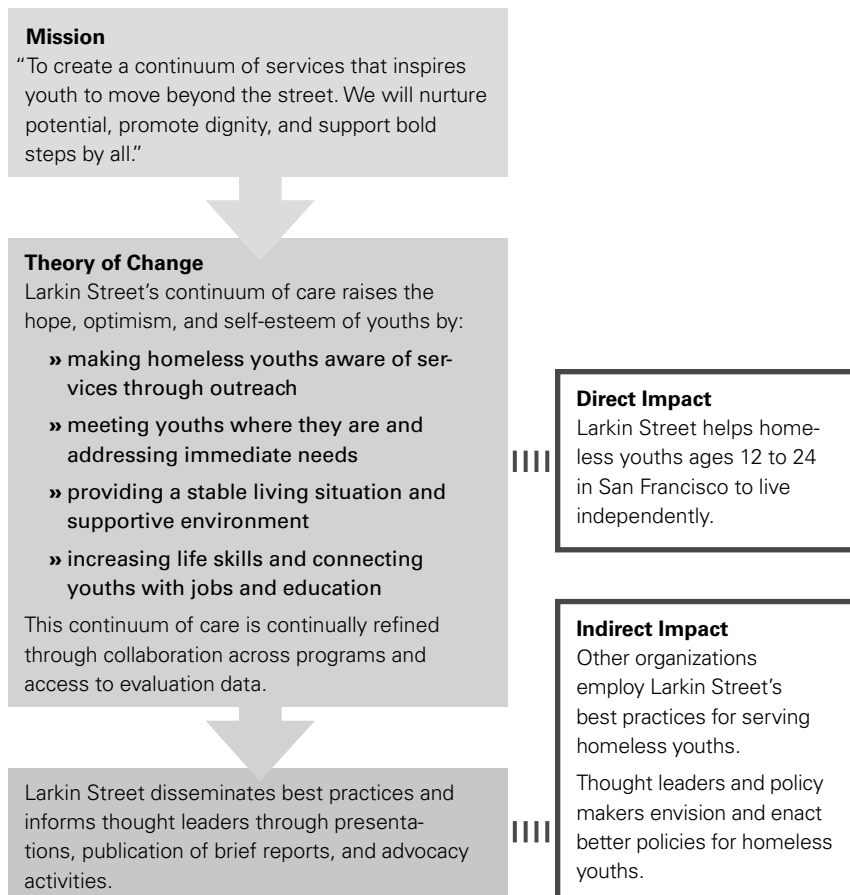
**Mission**
"To create a continuum of services that inspires youth to move beyond the street. We will nurture potential, promote dignity, and support bold steps by all."

**Theory of Change**
Larkin Street's continuum of care raises the hope, optimism, and self-esteem of youths by:

» making homeless youths aware of services through outreach

» meeting youths where they are and addressing immediate needs

» providing a stable living situation and supportive environment

» increasing life skills and connecting youths with jobs and education

This continuum of care is continually refined through collaboration across programs and access to evaluation data.

Larkin Street disseminates best practices and informs thought leaders through presentations, publication of brief reports, and advocacy activities.

**Direct Impact**
Larkin Street helps homeless youths ages 12 to 24 in San Francisco to live independently.

**Indirect Impact**
Other organizations employ Larkin Street's best practices for serving homeless youths.

Thought leaders and policy makers envision and enact better policies for homeless youths.